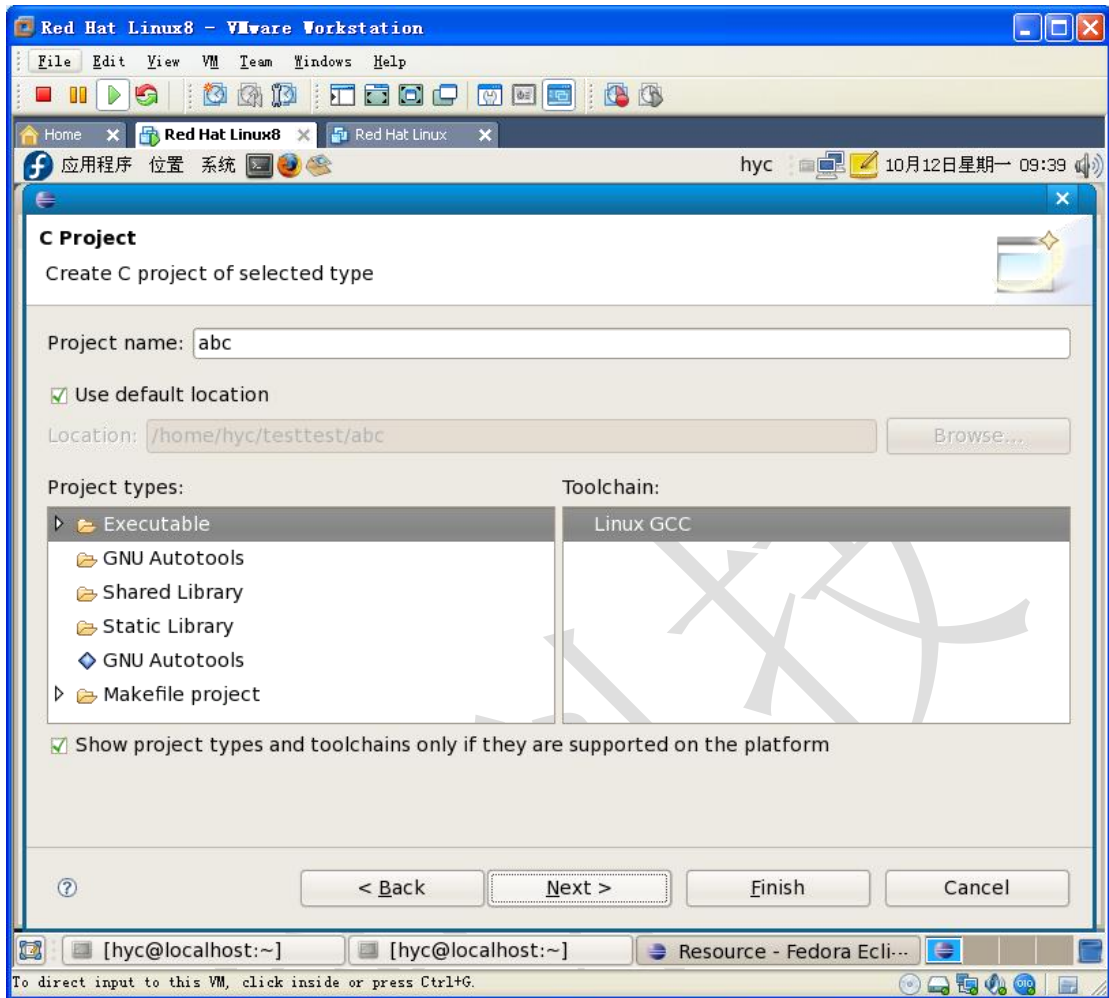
Red Hat Linux8 - VMware Workstation

File Edit View VM Team Windows Help

Home Red Hat Linux8 Red Hat Linux

应用程序 位置 系统

hyc 10月12日星期一 09:39

C Project

Create C project of selected type

Project name: abc

Use default location

Location: /home/hyc/testtest/abc

Browse...

Project types:

Executable

GNU Autotools

Shared Library

Static Library

GNU Autotools

Makefile project

Toolchain:

Linux GCC

Show project types and toolchains only if they are supported on the platform

< Back

Next >

Finish

Cancel

[hyc@localhost:~]

[hyc@localhost:~]

Resource - Fedora Ecli...

To direct input to this VM, click inside or press Ctrl+G.